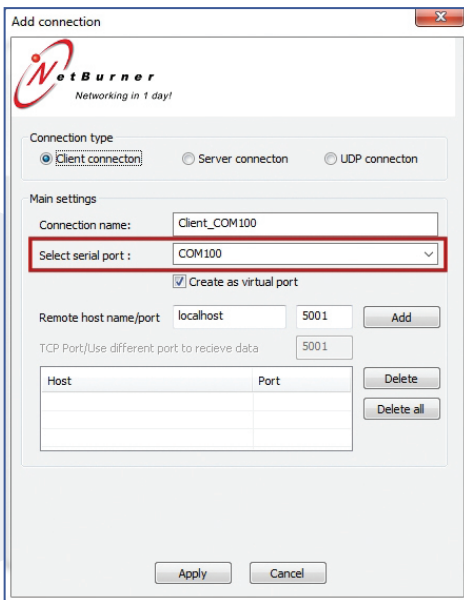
Add connection

NetBurner
Networking in 1 day!

Connection type
Client connecton
Server connecton
UDP connecton

Main settings
Connection name: Client_COM100
Select serial port : COM100
Create as virtual port
Remote host name/port localhost 5001 Add
TCP Port/Use different port to recieve data 5001

| Host | Port |
|---|---|
| | |
| | |
| | |

Delete
Delete all

Apply
Cancel